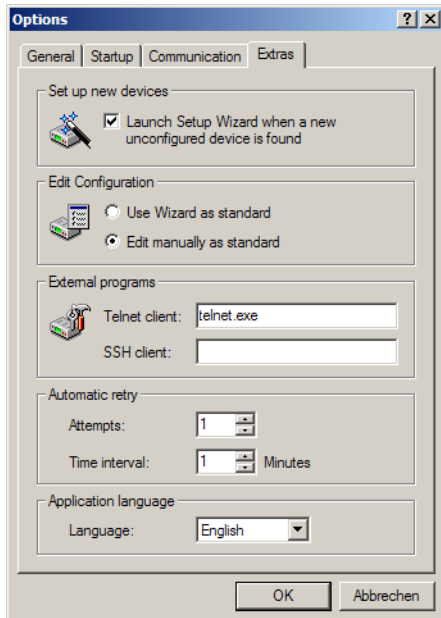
Options

?
X

General
Startup
Communication
Extras

Set up new devices

Launch Setup Wizard when a new unconfigured device is found

Edit Configuration

Use Wizard as standard

Edit manually as standard

External programs

Telnet client:
telnet.exe

SSH client:

Automatic retry

Attempts:
1

Time interval:
1
Minutes

Application language

Language:
English

OK
Abbrechen